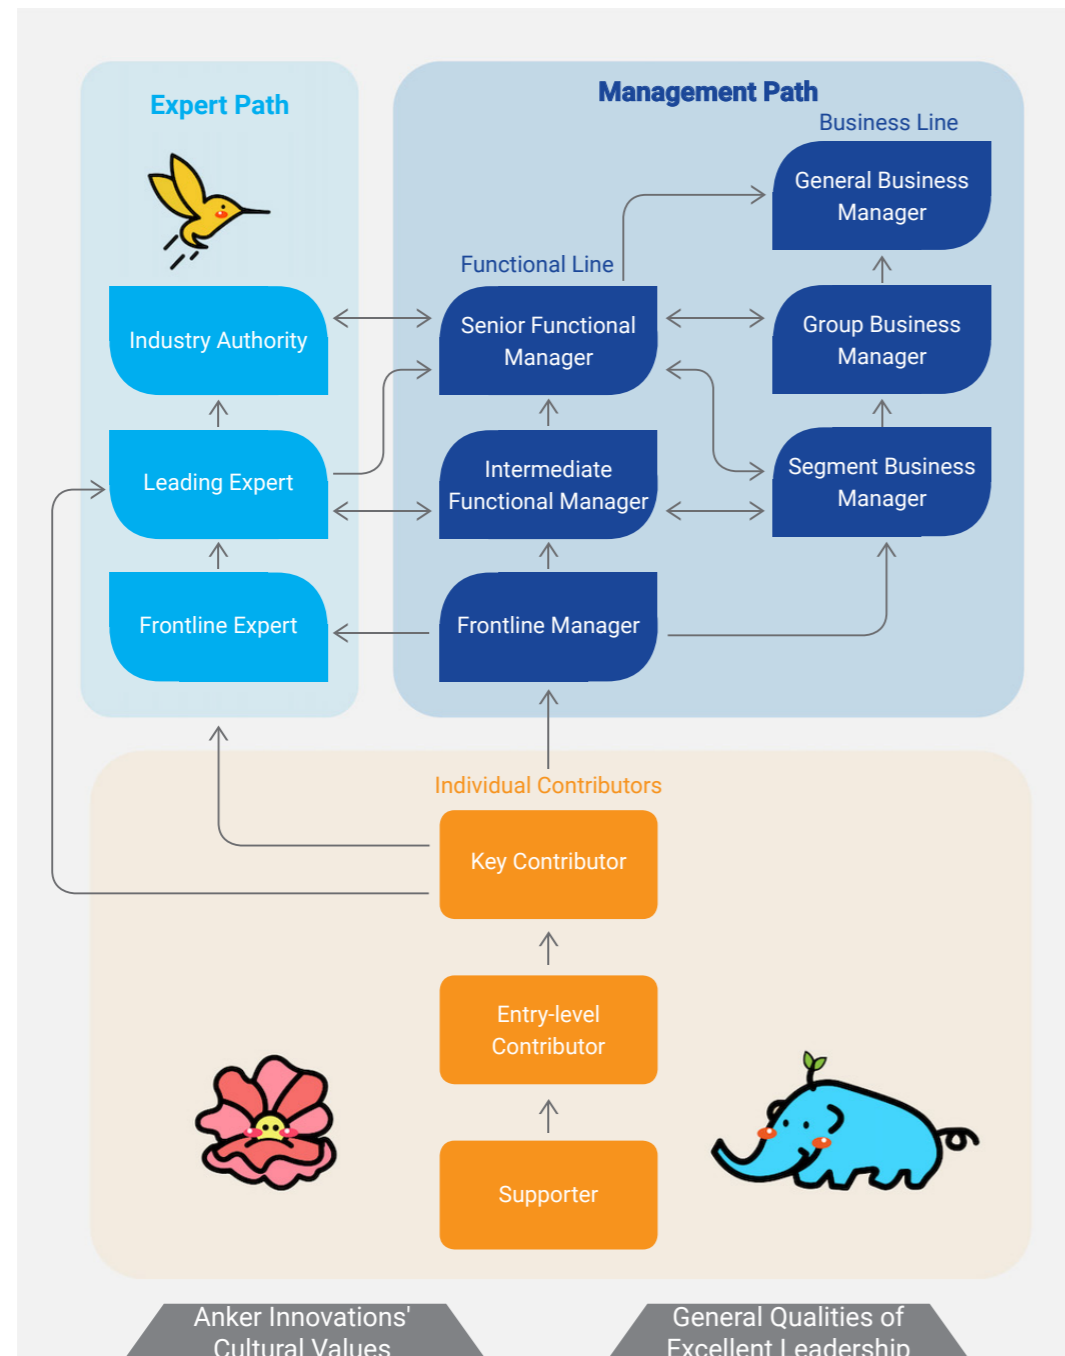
Expert Path

Management Path

Business Line

General Business Manager

Functional Line

Industry Authority

Senior Functional Manager

Group Business Manager

Leading Expert

Intermediate Functional Manager

Segment Business Manager

Frontline Expert

Frontline Manager

Individual Contributors

Key Contributor

Entry-level Contributor

Supporter

Anker Innovations' Cultural Values

General Qualities of Excellent Leadership